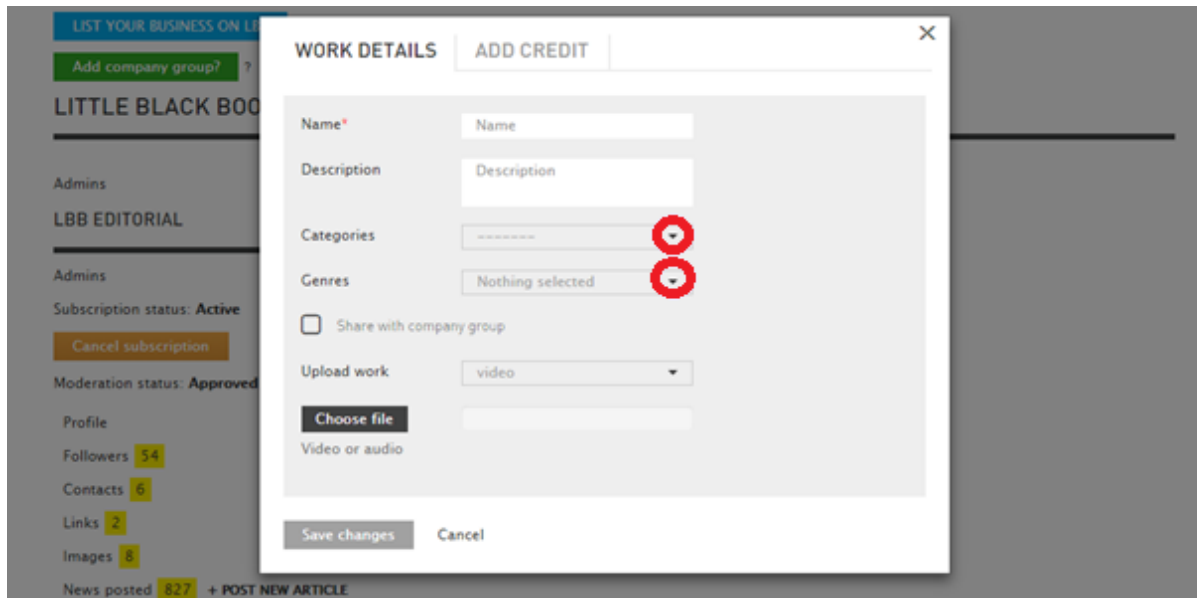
LIST YOUR BUSINESS ON L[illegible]

Add company group? ?

LITTLE BLACK BOO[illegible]

Admins

LBB EDITORIAL

Admins

Subscription status: Active

Cancel subscription

Moderation status: Approved

Profile

Followers 54

Contacts 6

Links 2

Images 8

News posted 827 + POST NEW ARTICLE

WORK DETAILS

ADD CREDIT

×

Name*

Name

Description

Description

Categories

--------

Genres

Nothing selected

Share with company group

Upload work

video

Choose file

Video or audio

Save changes

Cancel